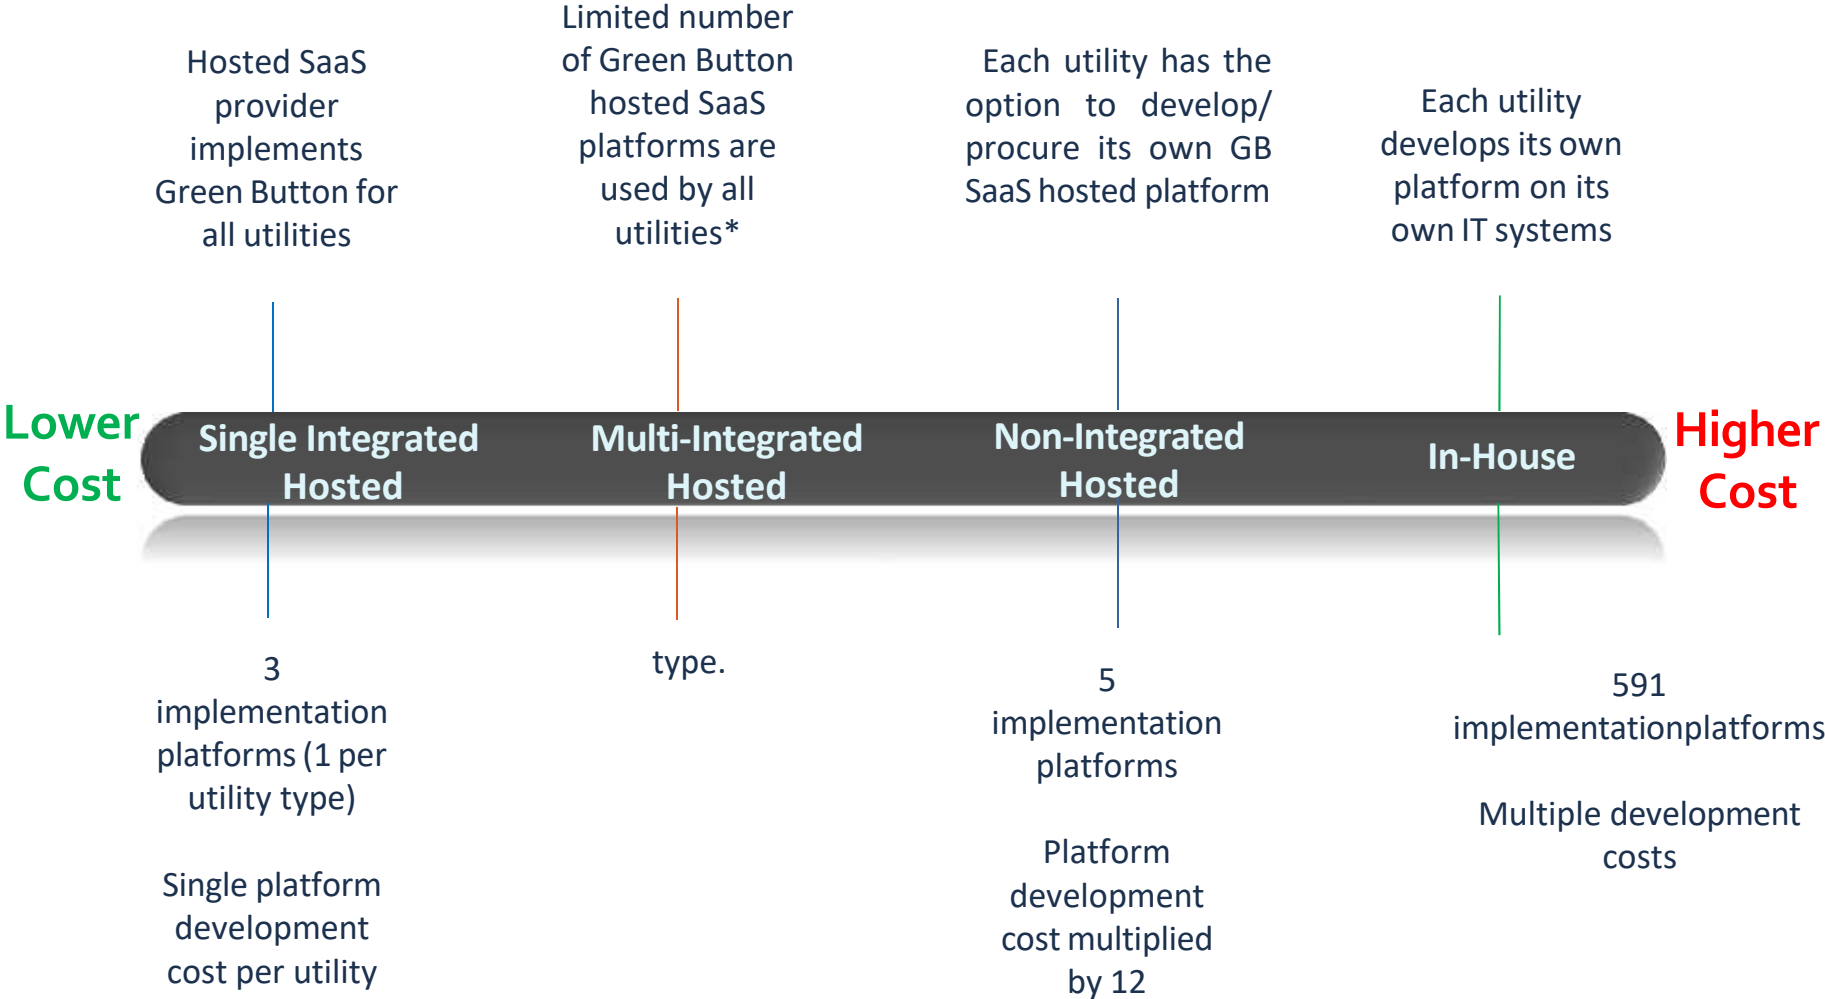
Hosted SaaS provider implements Green Button for all utilities

Limited number of Green Button hosted SaaS platforms are used by all utilities*

Each utility has the option to develop/ procure its own GB SaaS hosted platform

Each utility develops its own platform on its own IT systems

Lower Cost

Single Integrated Hosted

Multi-Integrated Hosted

Non-Integrated Hosted

In-House

Higher Cost

3 implementation platforms (1 per utility type)

Single platform development cost per utility

type.

5 implementation platforms

Platform development cost multiplied by 12

591 implementationplatforms

Multiple development costs